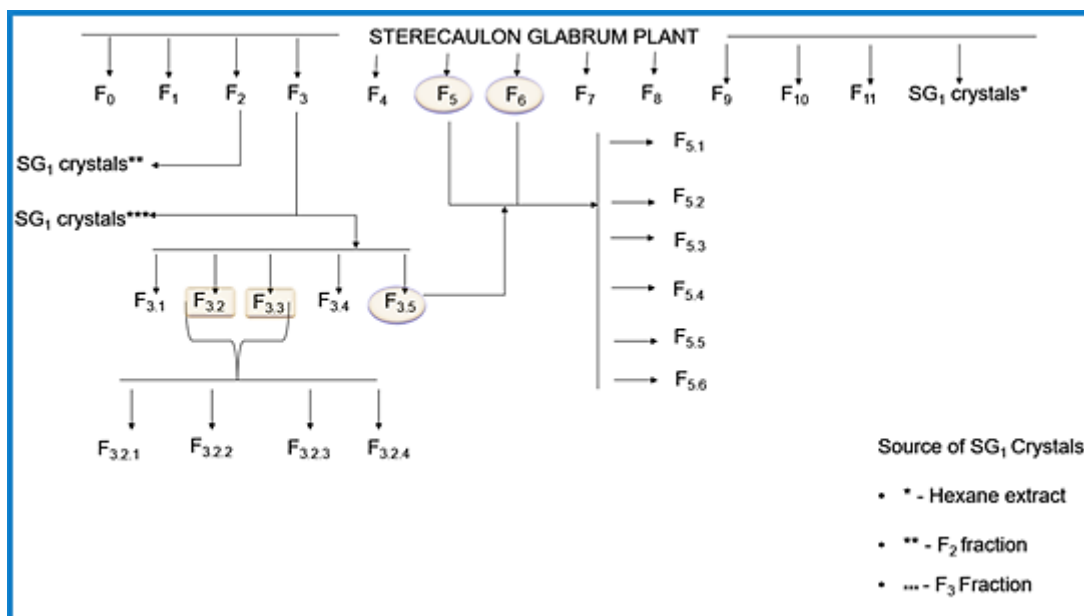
STERECAULON GLABRUM PLANT

$F_0$ $F_1$ $F_2$ $F_3$ $F_4$ $F_5$ $F_6$ $F_7$ $F_8$ $F_9$ $F_{10}$ $F_{11}$ $SG_1$ crystals*

$SG_1$ crystals**

$SG_1$ crystals****

$F_{3.1}$ $F_{3.2}$ $F_{3.3}$ $F_{3.4}$ $F_{3.5}$

$F_{5.1}$
$F_{5.2}$
$F_{5.3}$
$F_{5.4}$
$F_{5.5}$
$F_{5.6}$

$F_{3.2.1}$ $F_{3.2.2}$ $F_{3.2.3}$ $F_{3.2.4}$

Source of $SG_1$ Crystals

• * - Hexane extract

• ** - $F_2$ fraction

• *** - $F_3$ Fraction